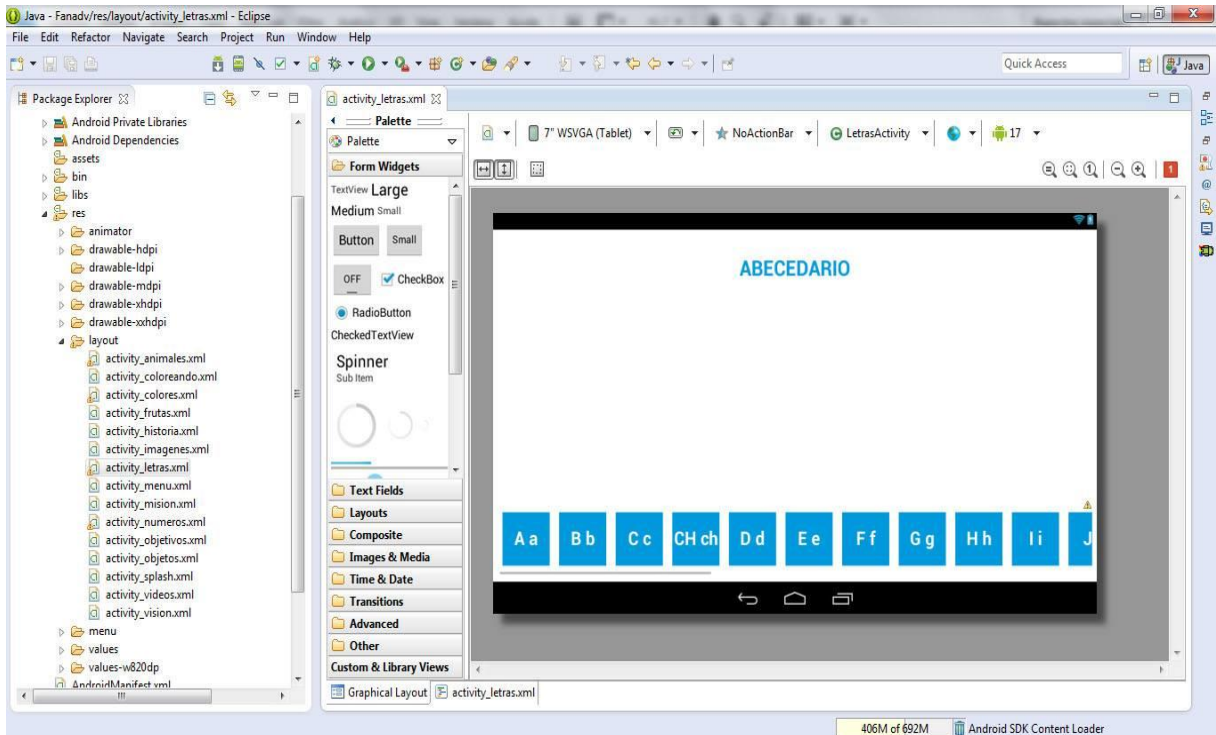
Java - Fanadv/res/layout/activity_letras.xml - Eclipse

File Edit Refactor Navigate Search Project Run Window Help

Quick Access

Java

Package Explorer

Android Private Libraries
Android Dependencies
assets
bin
libs
res
animator
drawable-hdpi
drawable-ldpi
drawable-mdpi
drawable-xhdpi
drawable-xxhdpi
layout
activity_animales.xml
activity_coloreando.xml
activity_colores.xml
activity_frutas.xml
activity_historia.xml
activity_imagenes.xml
activity_letras.xml
activity_menu.xml
activity_mision.xml
activity_numeros.xml
activity_objetivos.xml
activity_objetos.xml
activity_splash.xml
activity_videos.xml
activity_vision.xml
menu
values
values-w820dp
AndroidManifest.xml

activity_letras.xml

Palette

Palette

Form Widgets

TextView Large
Medium Small

Button Small

OFF CheckBox

RadioButton

CheckedTextView

Spinner
Sub Item

Text Fields
Layouts
Composite
Images & Media
Time & Date
Transitions
Advanced
Other
Custom & Library Views

7" WSVGA (Tablet) NoActionBar LetrasActivity 17

ABECEDARIO

Aa Bb Cc CH ch Dd Ee Ff Gg Hh Ii J

Graphical Layout activity_letras.xml

406M of 692M Android SDK Content Loader